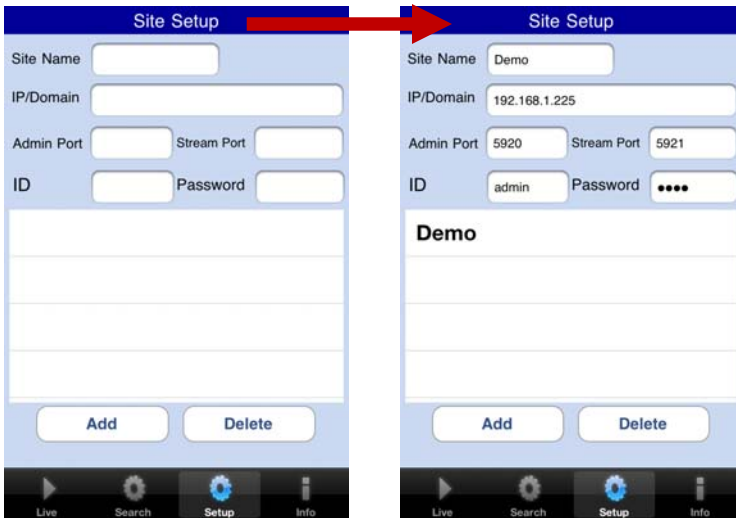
Site Setup

Site Name

IP/Domain

Admin Port Stream Port

ID Password

Add Delete

Live Search Setup Info

Site Setup

Site Name Demo

IP/Domain 192.168.1.225

Admin Port 5920 Stream Port 5921

ID admin Password ●●●●

Demo

Add Delete

Live Search Setup Info